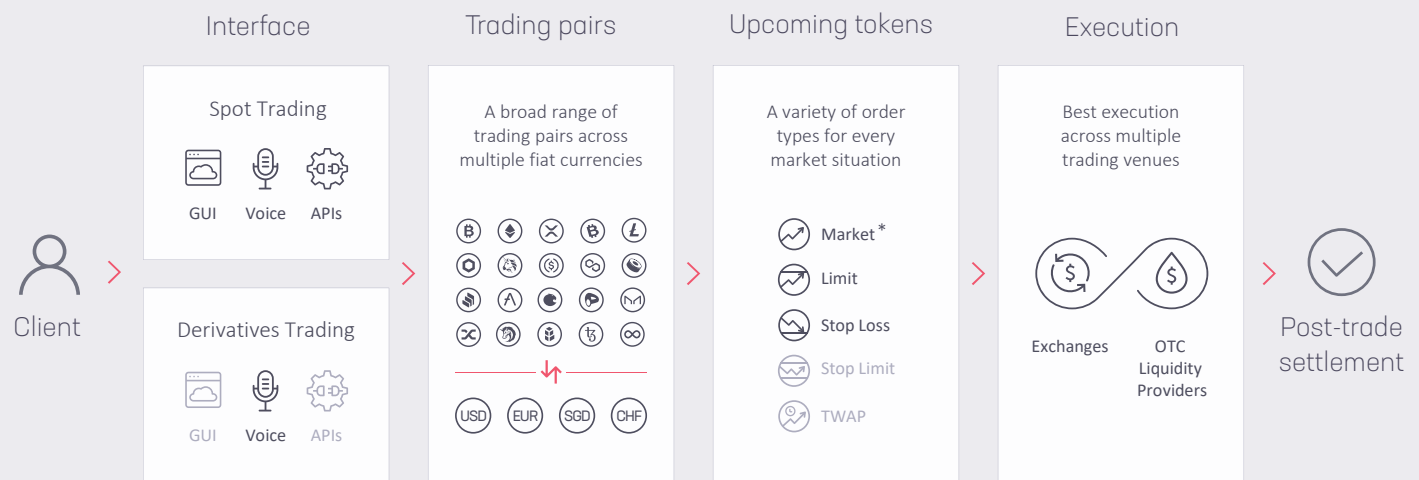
Client

Interface

Spot Trading

GUI Voice APIs

Derivatives Trading

GUI Voice APIs

Trading pairs

A broad range of trading pairs across multiple fiat currencies

USD EUR SGD CHF

Upcoming tokens

A variety of order types for every market situation

Market*

Limit

Stop Loss

Stop Limit

TWAP

Execution

Best execution across multiple trading venues

Exchanges

OTC Liquidity Providers

Post-trade settlement